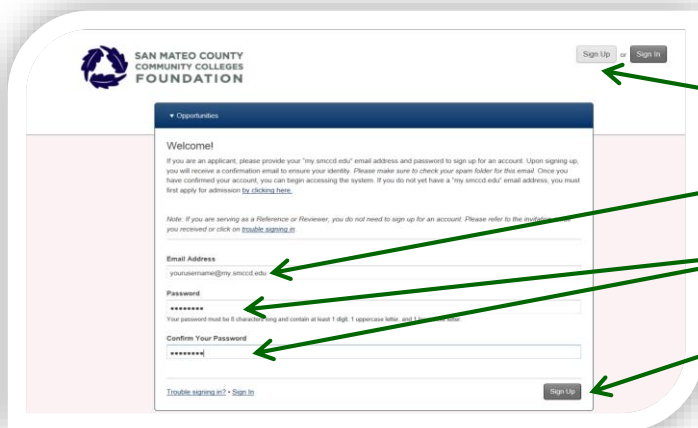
SAN MATEO COUNTY COMMUNITY COLLEGES FOUNDATION

Sign Up or Sign In

▾ Opportunities

Welcome!

If you are an applicant, please provide your "my.smccd.edu" email address and password to sign up for an account. Upon signing up, you will receive a confirmation email to ensure your identity. Please make sure to check your spam folder for this email. Once you have confirmed your account, you can begin accessing the system. If you do not yet have a "my.smccd.edu" email address, you must first apply for admission by clicking here.

Note: If you are serving as a Reference or Reviewer, you do not need to sign up for an account. Please refer to the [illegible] you received or click on trouble signing in.

Email Address

yourusername@my.smccd.edu

Password

•••••••••

Your password must be 8 characters long and contain at least 1 digit, 1 uppercase letter, and 1 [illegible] letter.

Confirm Your Password

•••••••••

Trouble signing in? • Sign In

Sign Up